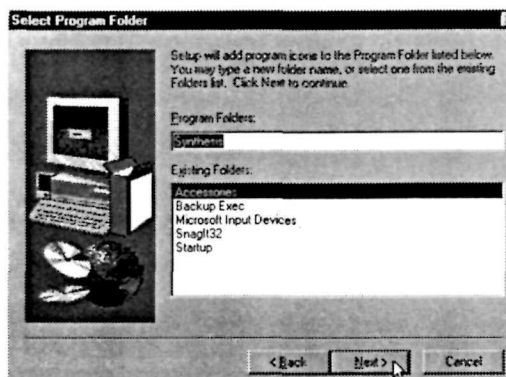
Select Program Folder

Setup will add program icons to the Program Folder listed below. You may type a new folder name, or select one from the existing Folders list. Click Next to continue.

Program Folders:

Synthesis

Existing Folders:

Accessories
Backup Exec
Microsoft Input Devices
SnagIt32
Startup

< Back
Next >
Cancel